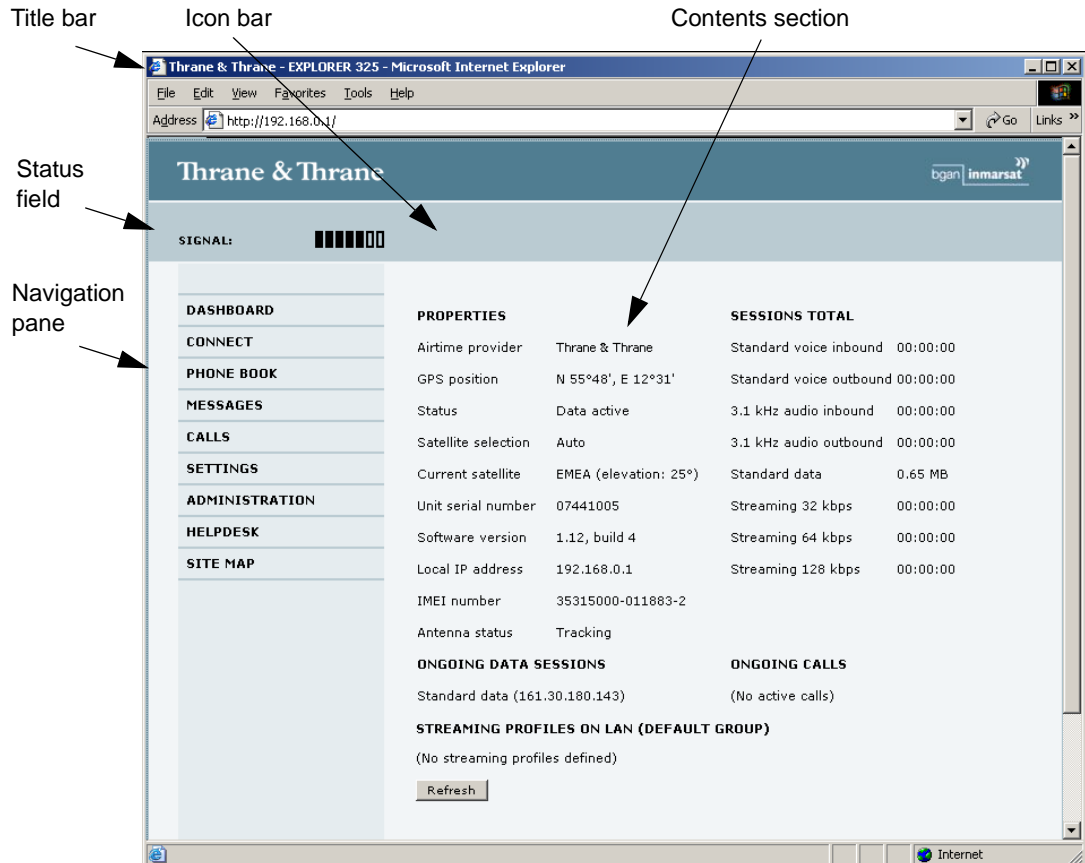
Title bar

Icon bar

Contents section

Status field

Navigation pane

Thrane & Thrane - EXPLORER 325 - Microsoft Internet Explorer

File Edit View Favorites Tools Help

Address http://192.168.0.1/ Go Links

Thrane & Thrane

bgan inmarsat

SIGNAL:

DASHBOARD
CONNECT
PHONE BOOK
MESSAGES
CALLS
SETTINGS
ADMINISTRATION
HELPDESK
SITE MAP

PROPERTIES

| | |
|---|---|
| Airtime provider | Thrane & Thrane |
| GPS position | N 55°48', E 12°31' |
| Status | Data active |
| Satellite selection | Auto |
| Current satellite | EMEA (elevation: 25°) |
| Unit serial number | 07441005 |
| Software version | 1.12, build 4 |
| Local IP address | 192.168.0.1 |
| IMEI number | 35315000-011883-2 |
| Antenna status | Tracking |

SESSIONS TOTAL

| | |
|---|---|
| Standard voice inbound | 00:00:00 |
| Standard voice outbound | 00:00:00 |
| 3.1 kHz audio inbound | 00:00:00 |
| 3.1 kHz audio outbound | 00:00:00 |
| Standard data | 0.65 MB |
| Streaming 32 kbps | 00:00:00 |
| Streaming 64 kbps | 00:00:00 |
| Streaming 128 kbps | 00:00:00 |

ONGOING DATA SESSIONS

Standard data (161.30.180.143)

ONGOING CALLS

(No active calls)

STREAMING PROFILES ON LAN (DEFAULT GROUP)

(No streaming profiles defined)

Refresh

Internet